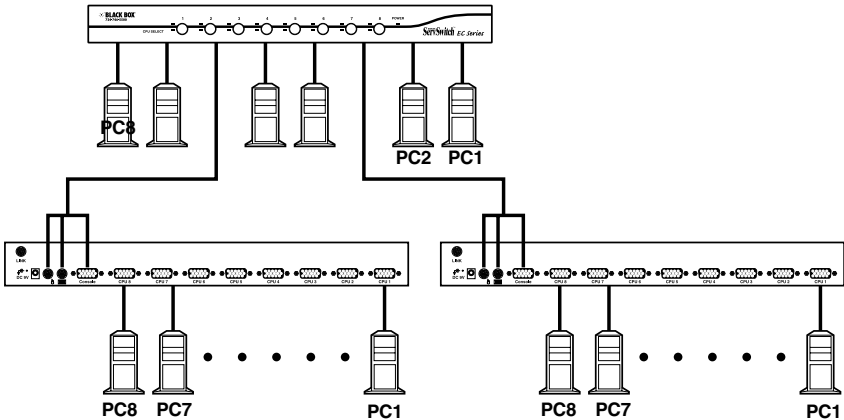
BLACK BOX

CPU SELECT

1 2 3 4 5 6 7 8 POWER

ServSwitch EC Series

PC8

PC2 PC1

LINK

DC 9V

Console CPU 8 CPU 7 CPU 6 CPU 5 CPU 4 CPU 3 CPU 2 CPU 1

PC8 PC7 PC1

LINK

DC 9V

Console CPU 8 CPU 7 CPU 6 CPU 5 CPU 4 CPU 3 CPU 2 CPU 1

PC8 PC7 PC1